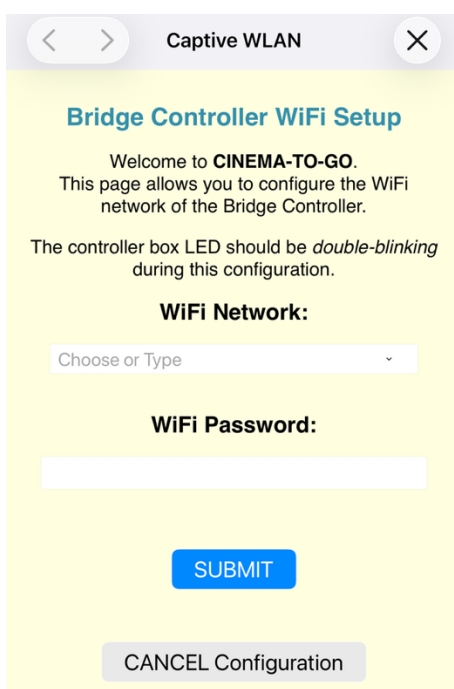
Captive WLAN

Bridge Controller WiFi Setup

Welcome to CINEMA-TO-GO. This page allows you to configure the WiFi network of the Bridge Controller.

The controller box LED should be double-blinking during this configuration.

WiFi Network:

Choose or Type

WiFi Password:

SUBMIT

CANCEL Configuration